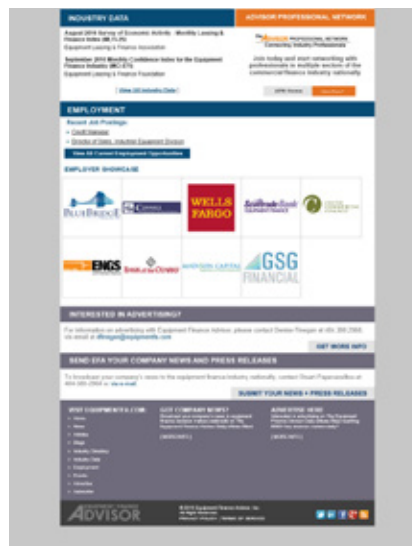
INDUSTRY DATA

August 2016 Survey of Economic Activity - Monthly Leasing & Finance Index (MLFI-25)
Equipment Leasing & Finance Association

September 2016 Monthly Confidence Index for the Equipment Finance Industry (MCI-EFI)
Equipment Leasing & Finance Foundation

View All Industry Data

ADVISOR PROFESSIONAL NETWORK

ADVISOR PROFESSIONAL NETWORK
Connecting Industry Professionals

Join today and start networking with professionals in multiple sectors of the commercial finance industry nationally.

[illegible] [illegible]

EMPLOYMENT

Recent Job Postings
Credit Manager
Director of Sales, Industrial Equipment Division

View All Current Employment Opportunities

EMPLOYER SHOWCASE

BLUEBRIDGE
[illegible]
WELLS FARGO
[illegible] EQUIPMENT FINANCE
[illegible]
ENGS
BANK of the OZARKS
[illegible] CAPITAL
GSG FINANCIAL

INTERESTED IN ADVERTISING?

For information on advertising with Equipment Finance Advisor, please contact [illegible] at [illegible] or via email at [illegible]

GET MORE INFO

SEND EFA YOUR COMPANY NEWS AND PRESS RELEASES

To broadcast your company's news to the equipment finance industry nationally, contact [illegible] at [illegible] or via email.

SUBMIT YOUR NEWS + PRESS RELEASES

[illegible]
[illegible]

GOT COMPANY NEWS?
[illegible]
[MORE INFO]

ADVERTISE HERE
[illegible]
[MORE INFO]

ADVISOR

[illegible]